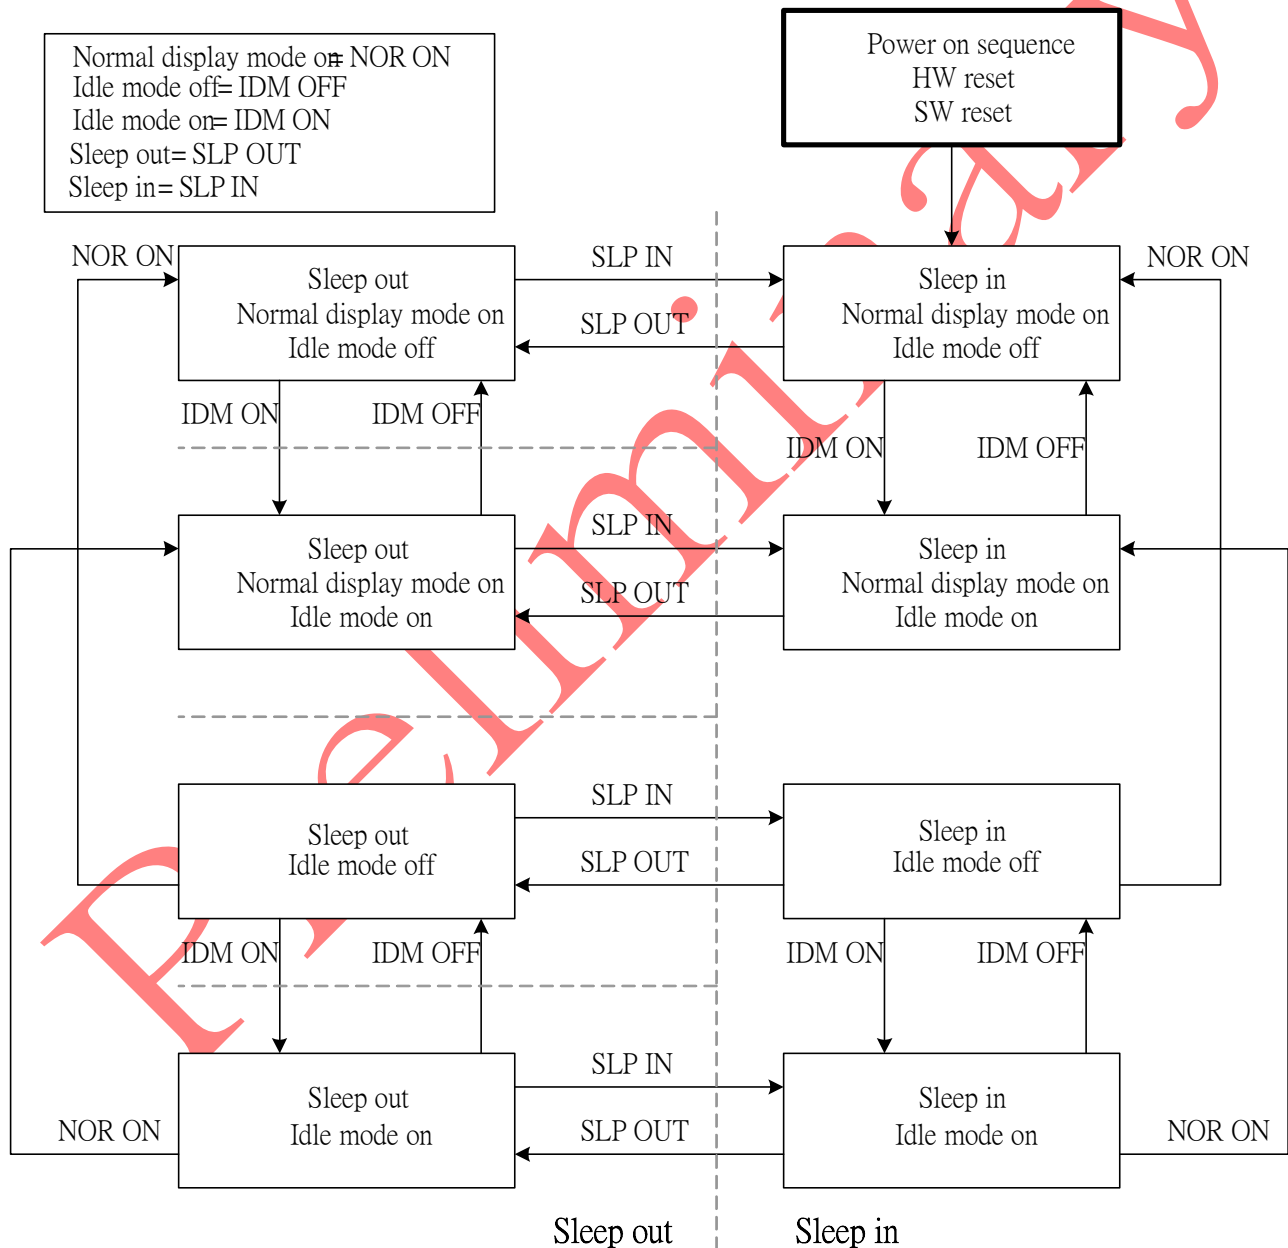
Normal display mode on= NOR ON
Idle mode off= IDM OFF
Idle mode on= IDM ON
Sleep out= SLP OUT
Sleep in= SLP IN

Power on sequence
HW reset
SW reset

NOR ON

Sleep out
Normal display mode on
Idle mode off

SLP IN

SLP OUT

Sleep in
Normal display mode on
Idle mode off

NOR ON

IDM ON

IDM OFF

IDM ON

IDM OFF

Sleep out
Normal display mode on
Idle mode on

SLP IN

SLP OUT

Sleep in
Normal display mode on
Idle mode on

Sleep out
Idle mode off

SLP IN

SLP OUT

Sleep in
Idle mode off

IDM ON

IDM OFF

IDM ON

IDM OFF

Sleep out
Idle mode on

SLP IN

SLP OUT

Sleep in
Idle mode on

NOR ON

NOR ON

Sleep out

Sleep in

Preliminary